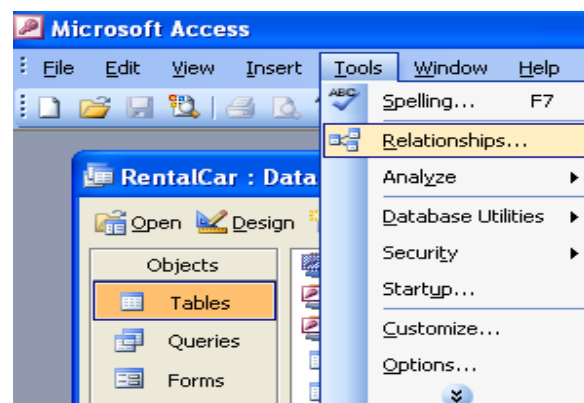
Microsoft Access

File Edit View Insert Tools Window Help

RentalCar : Data

Open Design

Objects

Tables

Queries

Forms

ABC

Spelling... F7

Relationships...

Analyze

Database Utilities

Security

Startup...

Customize...

Options...